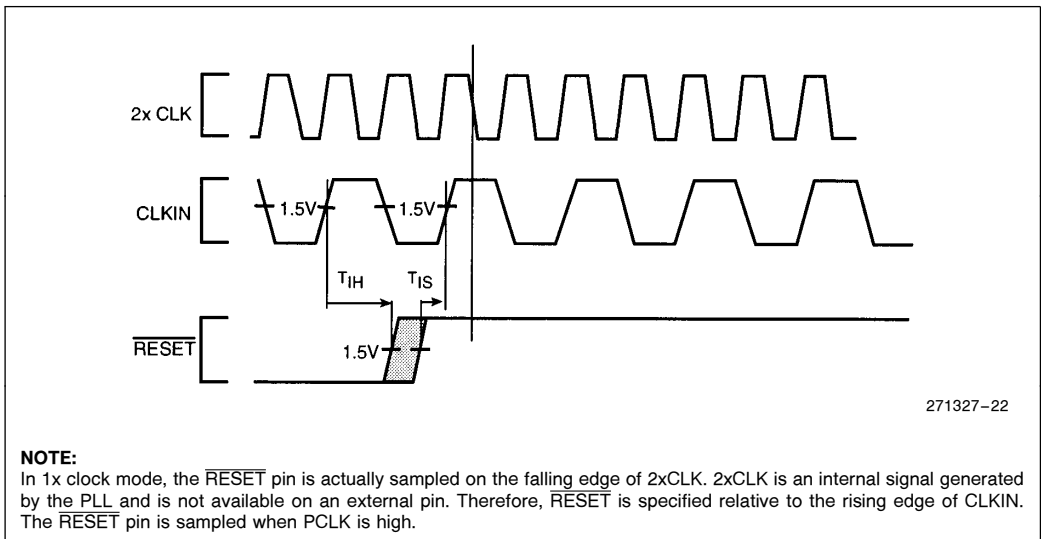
2x CLK

CLKIN

1.5V

1.5V

$T_{IH}$

$T_{IS}$

$\overline{RESET}$

1.5V

271327–22

NOTE:
In 1x clock mode, the $\overline{RESET}$ pin is actually sampled on the falling edge of 2xCLK. 2xCLK is an internal signal generated by the PLL and is not available on an external pin. Therefore, $\overline{RESET}$ is specified relative to the rising edge of CLKIN. The $\overline{RESET}$ pin is sampled when PCLK is high.